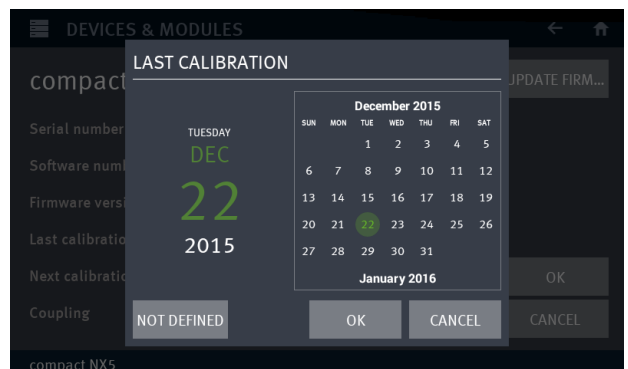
DEVICES & MODULES

compact

UPDATE FIRM...

Serial number
Software numb
Firmware versi
Last calibratio
Next calibratio
Coupling

OK
CANCEL

compact NX5

LAST CALIBRATION

TUESDAY
DEC
22
2015

December 2015

| SUN | MON | TUE | WED | THU | FRI | SAT |
|---|---|---|---|---|---|---|
| | | 1 | 2 | 3 | 4 | 5 |
| 6 | 7 | 8 | 9 | 10 | 11 | 12 |
| 13 | 14 | 15 | 16 | 17 | 18 | 19 |
| 20 | 21 | 22 | 23 | 24 | 25 | 26 |
| 27 | 28 | 29 | 30 | 31 | | |

January 2016

NOT DEFINED
OK
CANCEL